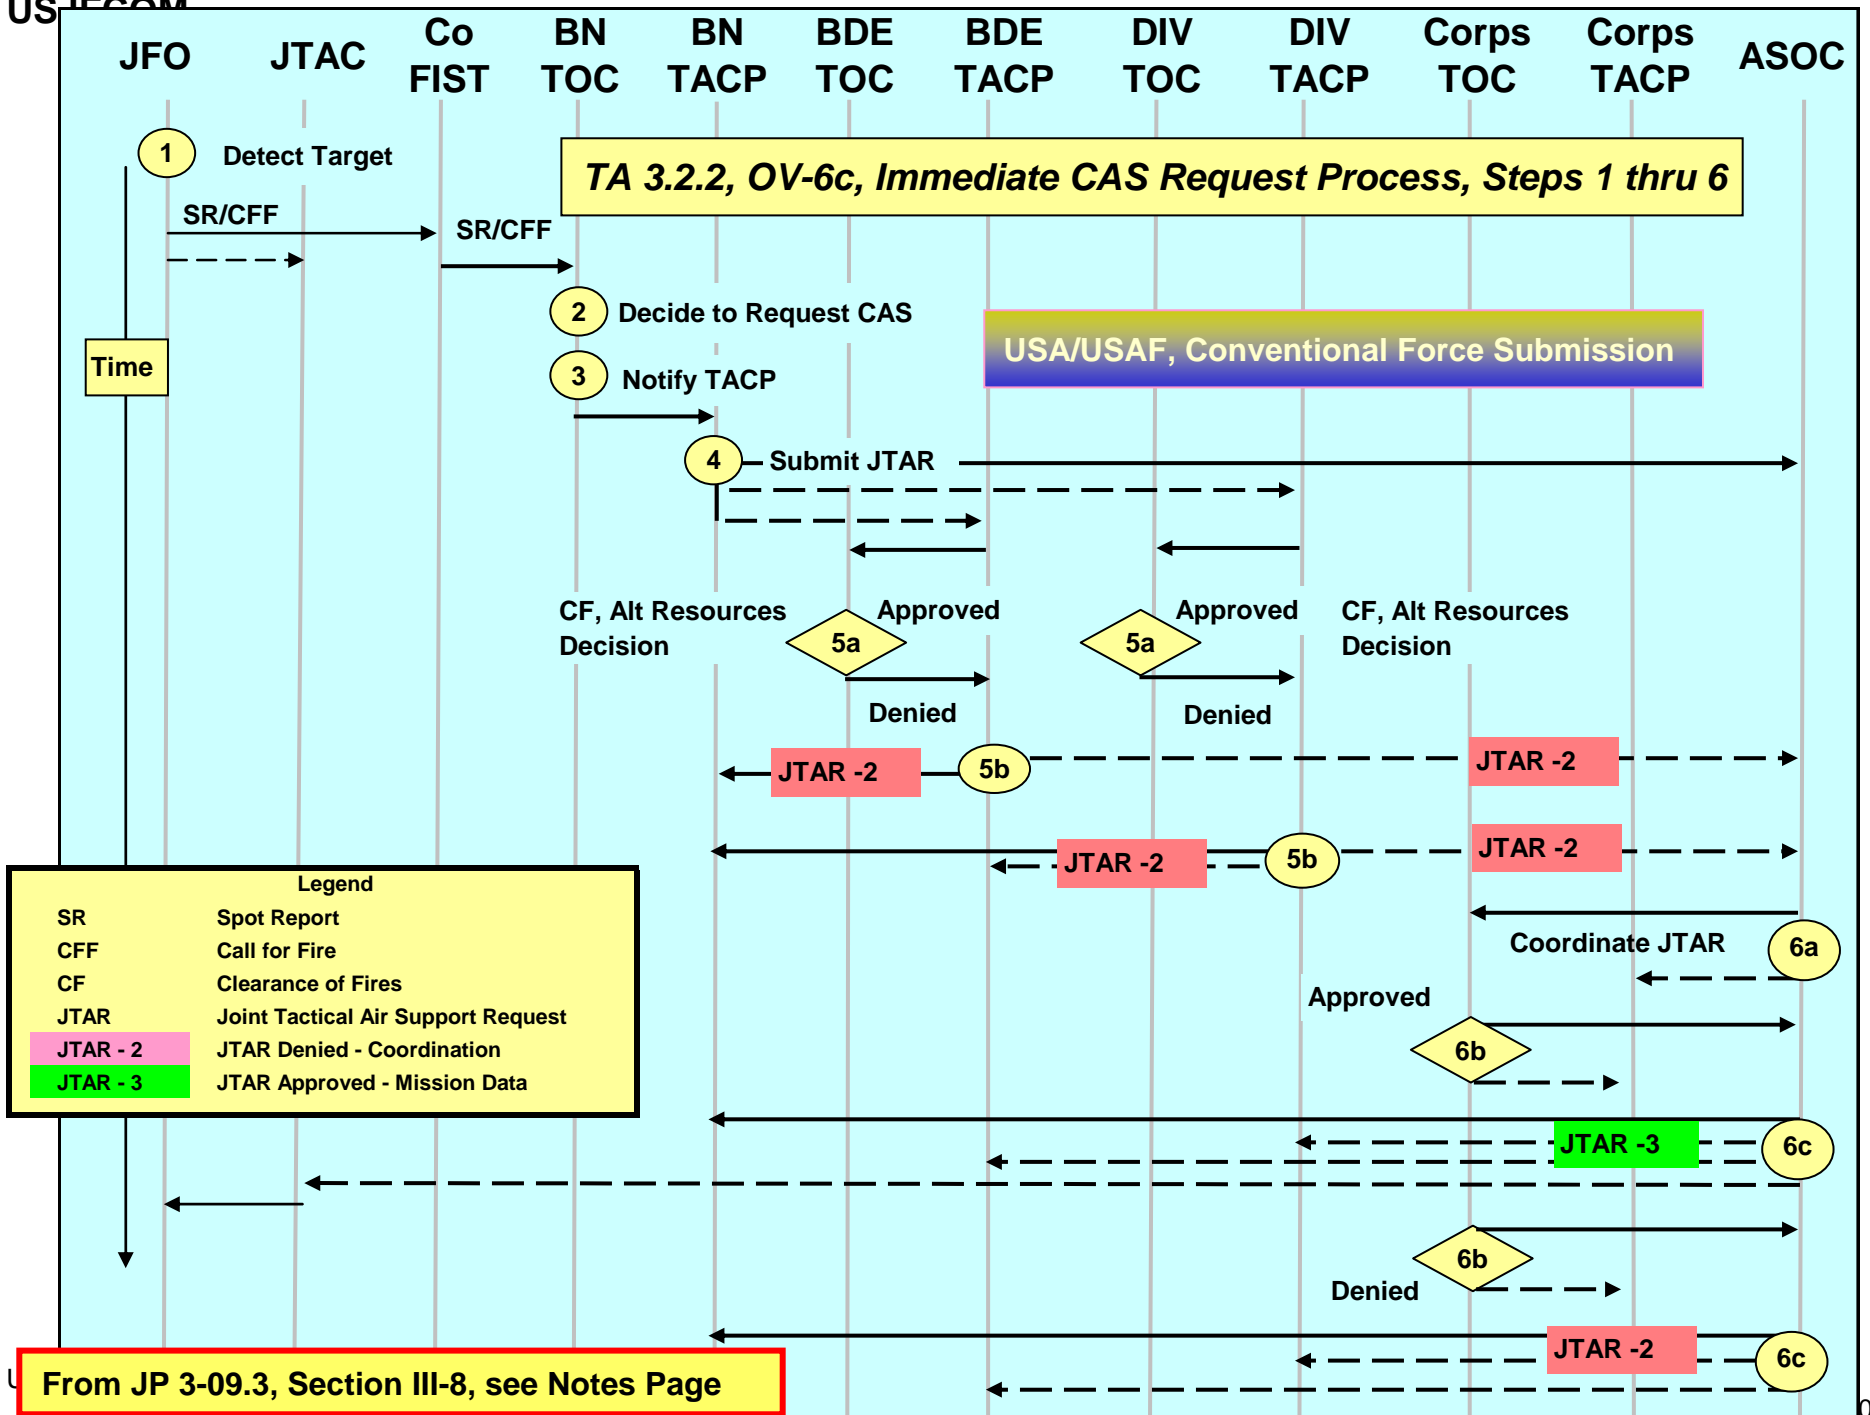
US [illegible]

JFO | JTAC | Co FIST | BN TOC | BN TACP | BDE TOC | BDE TACP | DIV TOC | DIV TACP | Corps TOC | Corps TACP | ASOC

TA 3.2.2, OV-6c, Immediate CAS Request Process, Steps 1 thru 6

1 Detect Target

SR/CFF

SR/CFF

Time

2 Decide to Request CAS

3 Notify TACP

USA/USAF, Conventional Force Submission

4 Submit JTAR

CF, Alt Resources Decision

5a Approved

Denied

5a Approved

Denied

CF, Alt Resources Decision

JTAR -2

5b

JTAR -2

JTAR -2

5b

JTAR -2

Coordinate JTAR

6a

Approved

6b

JTAR -3

6c

6b

Denied

JTAR -2

6c

Legend

| | |
|---|---|
| SR | Spot Report |
| CFF | Call for Fire |
| CF | Clearance of Fires |
| JTAR | Joint Tactical Air Support Request |
| JTAR - 2 | JTAR Denied - Coordination |
| JTAR - 3 | JTAR Approved - Mission Data |

From JP 3-09.3, Section III-8, see Notes Page